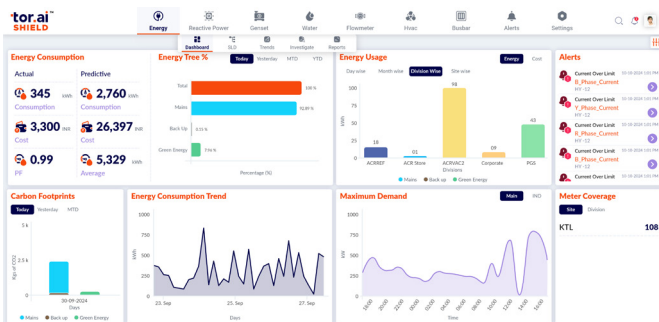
tor.ai SHIELD

Energy | Reactive Power | Genset | Water | Flowmeter | Hvac | Busbar | Alerts | Settings

Dashboard | SLD | Trends | Investigate | Reports

Energy Consumption

Actual
345 kWh
Consumption
3,300 INR
Cost
0.99
PF

Predictive
2,760 kWh
Consumption
26,397 INR
Cost
5,329 kWh
Average

Energy Tree %
Today | Yesterday | MTD | YTD
Total
Mains 92.89 %
Back Up 0.31 %
Green Energy 7.16 %
Percentage (%)

Energy Usage
Day wise | Month wise | Division Wise | Site wise
Energy | Cost
100
80
60
40
20
0
kWh
18 | 01 | 94 | 09 | 43
ACRREF | ACR Store | ACRVAC2 | Corporate | PGS
Divisions
Mains | Back up | Green Energy

Alerts
Current Over Limit 30-09-2024 1:01 PM
R_Phase_Current
HV - 12
Current Over Limit 30-09-2024 1:01 PM
Y_Phase_Current
HV - 12
Current Over Limit 30-09-2024 1:01 PM
B_Phase_Current
HV - 12
Current Over Limit 30-09-2024 1:01 PM
R_Phase_Current
HV - 12
Current Over Limit 30-09-2024 1:01 PM
B_Phase_Current
HV - 12

Carbon Footprints
Today | Yesterday | MTD
5 k
2.5 k
0
Kgs of CO2
30-09-2024
Days
Mains | Back up | Green Energy

Energy Consumption Trend
1000
750
500
250
0
kWh
23. Sep | 25. Sep | 27. Sep
Days

Maximum Demand
Main | INO
1000
750
500
250
0
kW
Time

Meter Coverage
Site | Division
KTL 108